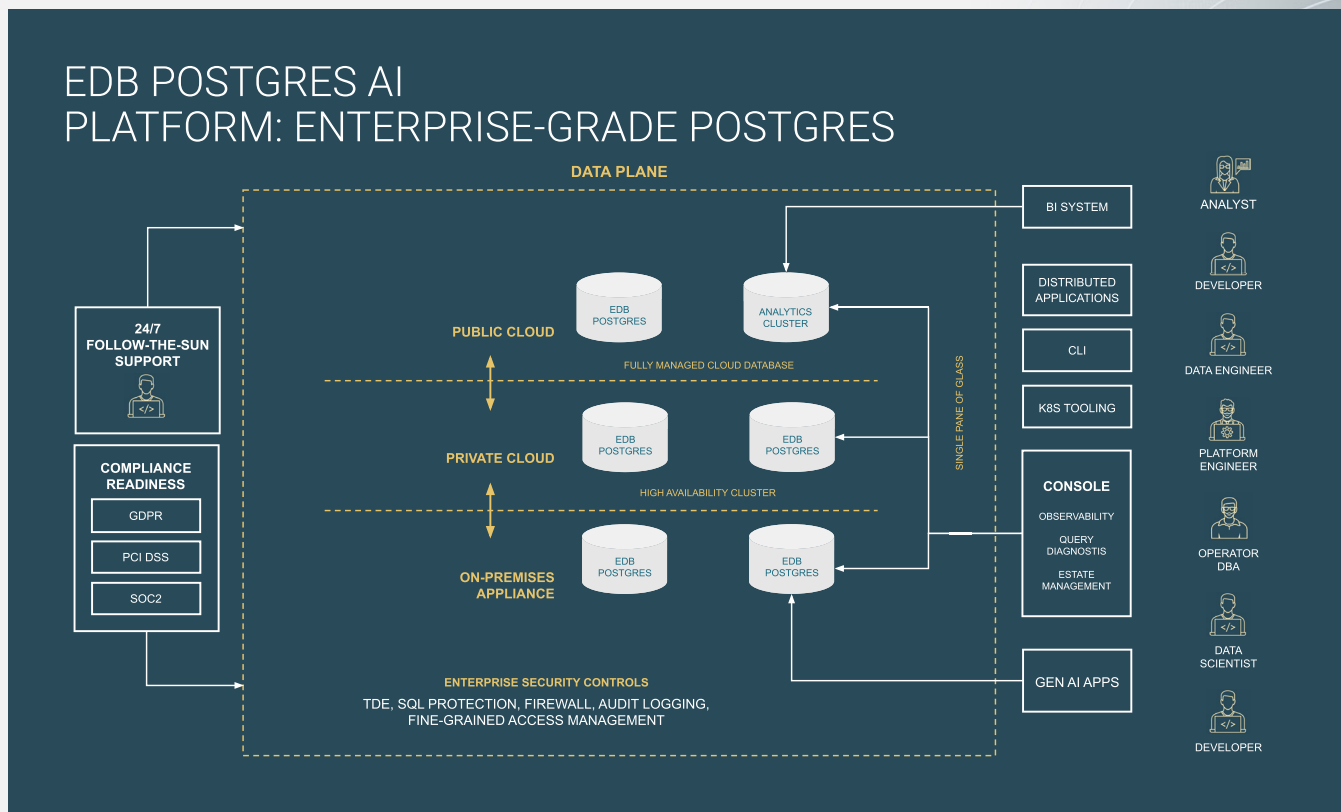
EDB POSTGRES AI
PLATFORM: ENTERPRISE-GRADE POSTGRES

DATA PLANE

24/7
FOLLOW-THE-SUN
SUPPORT

COMPLIANCE
READINESS

GDPR

PCI DSS

SOC2

PUBLIC CLOUD

EDB
POSTGRES

ANALYTICS
CLUSTER

FULLY MANAGED CLOUD DATABASE

PRIVATE CLOUD

EDB
POSTGRES

EDB
POSTGRES

HIGH AVAILABILITY CLUSTER

ON-PREMISES
APPLIANCE

EDB
POSTGRES

EDB
POSTGRES

ENTERPRISE SECURITY CONTROLS

TDE, SQL PROTECTION, FIREWALL, AUDIT LOGGING,
FINE-GRAINED ACCESS MANAGEMENT

SINGLE PANE OF GLASS

BI SYSTEM

DISTRIBUTED
APPLICATIONS

CLI

K8S TOOLING

CONSOLE

OBSERVABILITY

QUERY
DIAGNOSTIS

ESTATE
MANAGEMENT

GEN AI APPS

ANALYST

DEVELOPER

DATA ENGINEER

PLATFORM
ENGINEER

OPERATOR
DBA

DATA
SCIENTIST

DEVELOPER